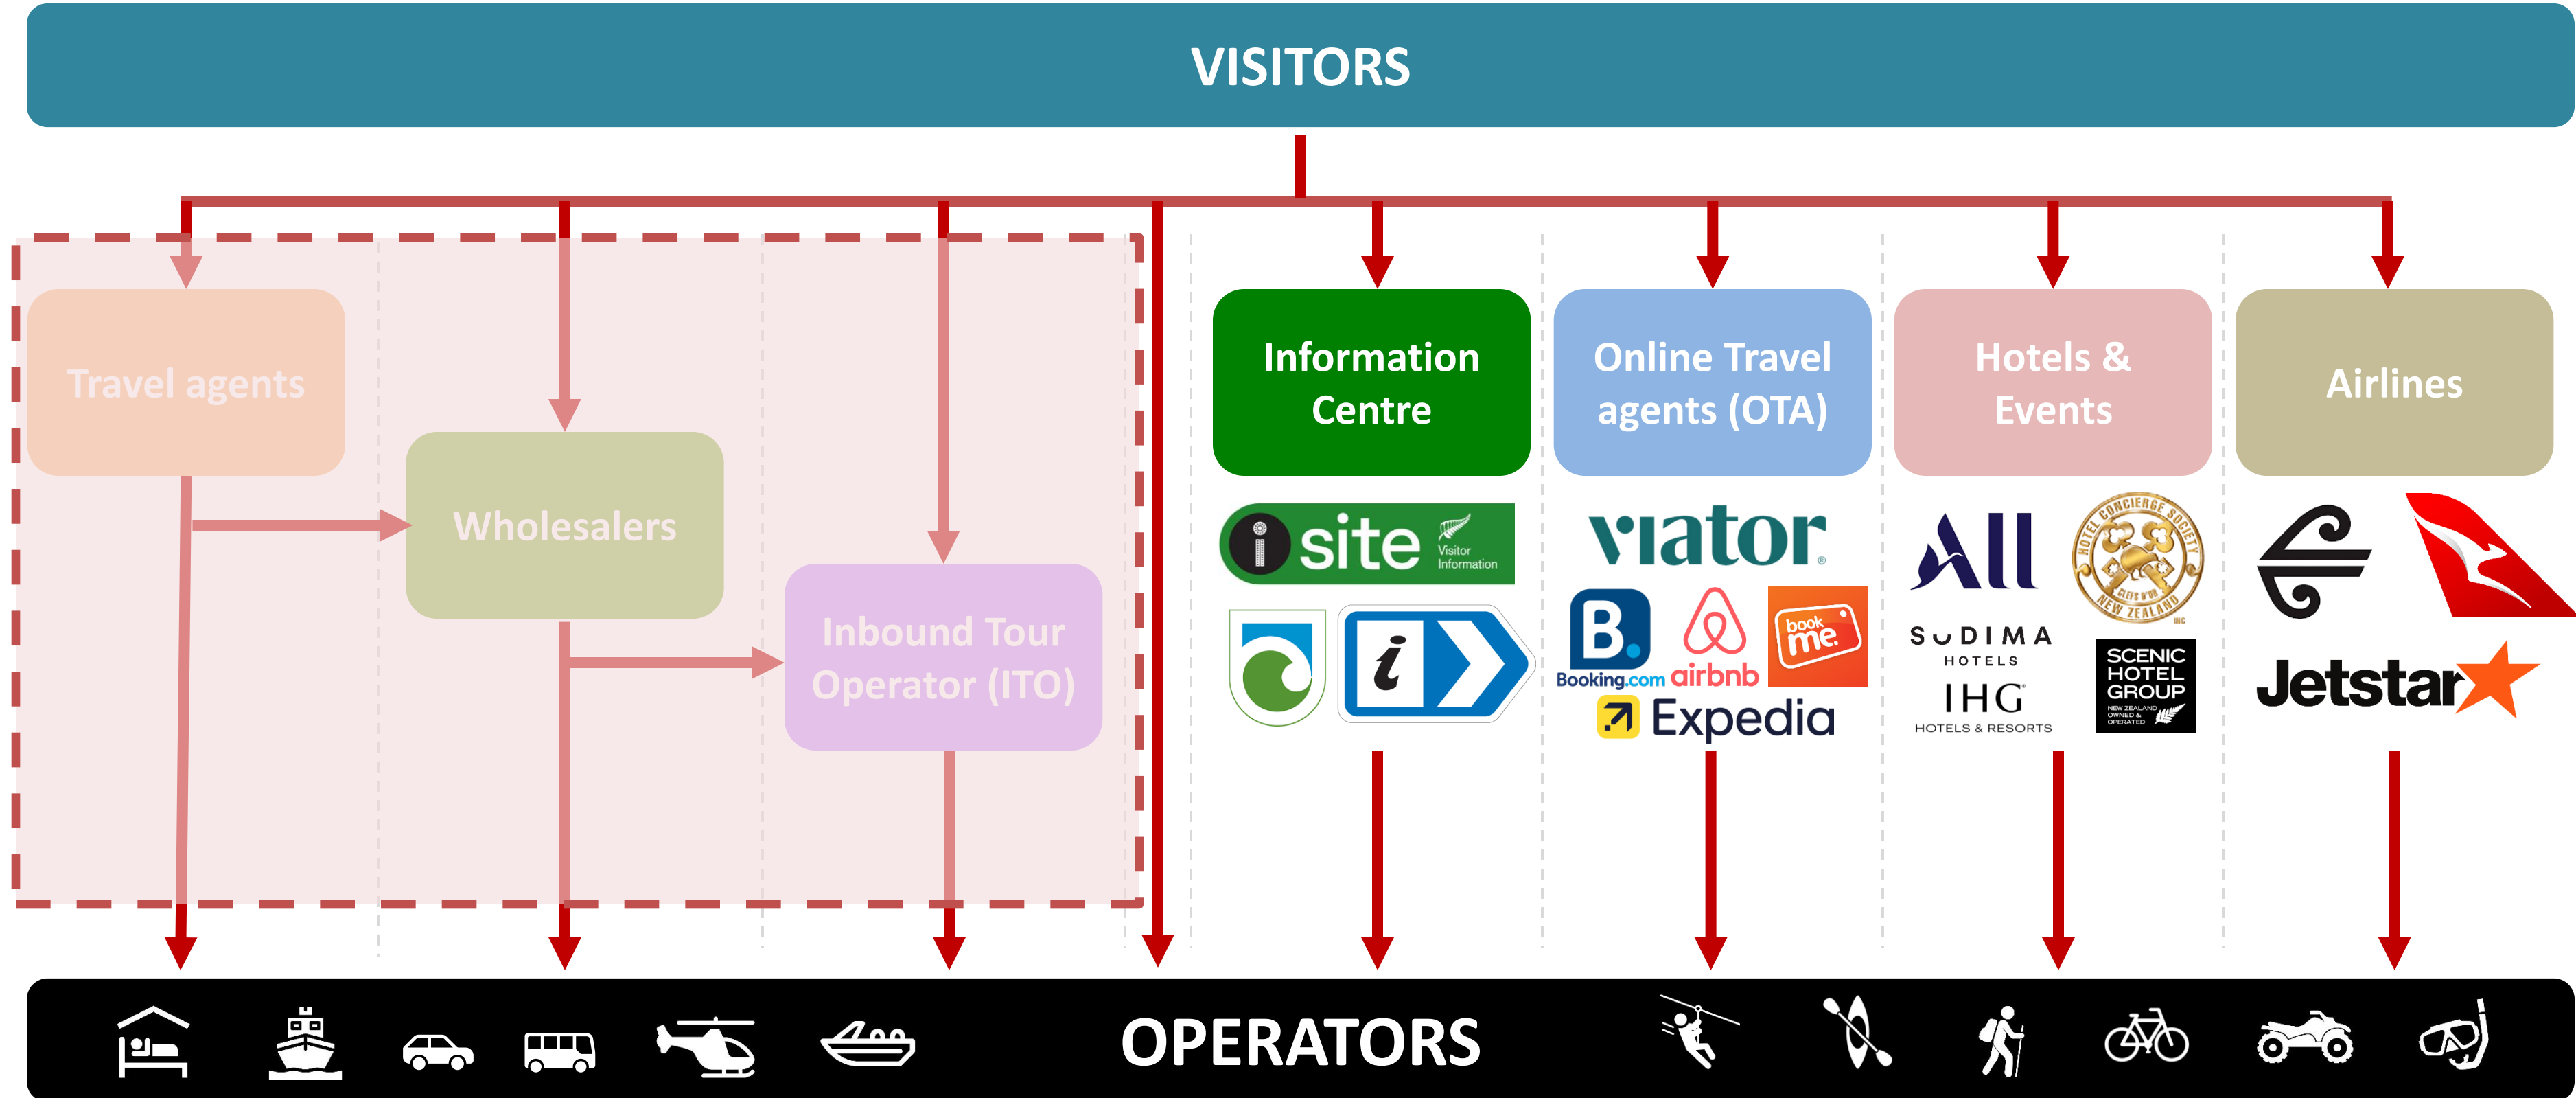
VISITORS

Travel agents

Wholesalers

Inbound Tour Operator (ITO)

Information Centre

i site Visitor Information

i

Online Travel agents (OTA)

viator

B. Booking.com

airbnb

book me.

Expedia

Hotels & Events

All

HOTEL CONCIERGE SOCIETY CLES D'OR NEW ZEALAND INC

SUDIMA HOTELS

IHG HOTELS & RESORTS

SCENIC HOTEL GROUP NEW ZEALAND OWNED & OPERATED

Airlines

Jetstar

OPERATORS